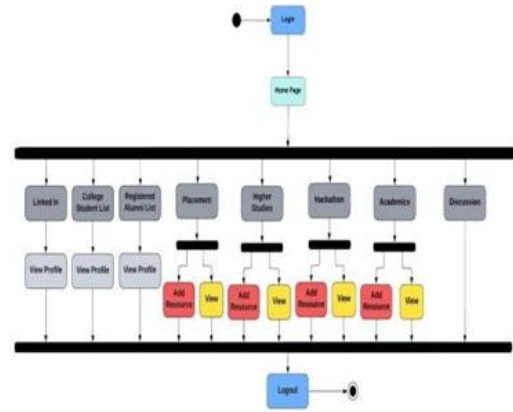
Login

Home Page

Linked In

College Student List

Registered Alumni List

Placement

Higher Studies

Hackathon

Academics

Discussion

View Profile

View Profile

View Profile

Add Resource

View

Add Resource

View

Add Resource

View

Add Resource

View

Logout